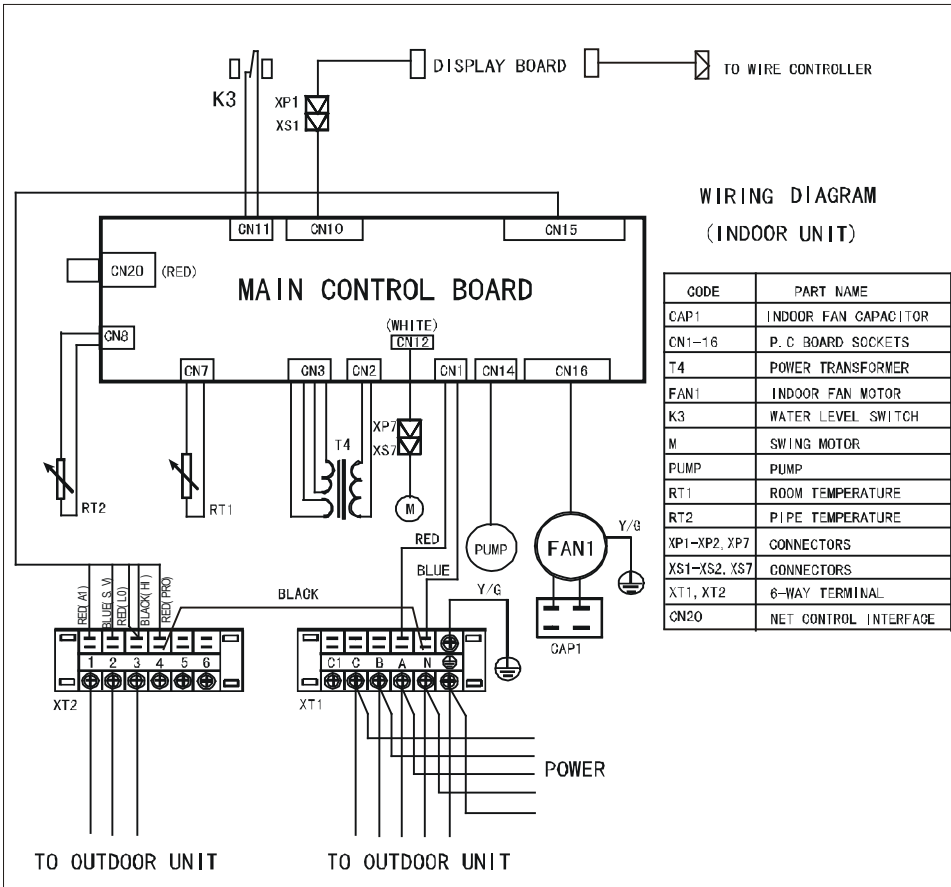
DISPLAY BOARD

TO WIRE CONTROLLER

K3

XP1

XS1

WIRING DIAGRAM

(INDOOR UNIT)

CN11 CN10 CN15

CN20 (RED)

MAIN CONTROL BOARD

CN8

(WHITE)

CN12

CN7 CN3 CN2 CN1 CN14 CN16

XP7

XS7

T4

M

RT2

RT1

RED

BLUE

PUMP

FAN1

Y/G

Y/G

CAP1

| CODE | PART NAME |
|---|---|
| CAP1 | INDOOR FAN CAPACITOR |
| CN1-16 | P.C BOARD SOCKETS |
| T4 | POWER TRANSFORMER |
| FAN1 | INDOOR FAN MOTOR |
| K3 | WATER LEVEL SWITCH |
| M | SWING MOTOR |
| PUMP | PUMP |
| RT1 | ROOM TEMPERATURE |
| RT2 | PIPE TEMPERATURE |
| XP1-XP2, XP7 | CONNECTORS |
| XS1-XS2, XS7 | CONNECTORS |
| XT1, XT2 | 6-WAY TERMINAL |
| CN20 | NET CONTROL INTERFACE |

RED(A1) BLUE(S.W) RED(LO) BLACK(HI) RED(PRO)

BLACK

1 2 3 4 5 6

XT2

C1 C B A N

XT1

POWER

TO OUTDOOR UNIT

TO OUTDOOR UNIT